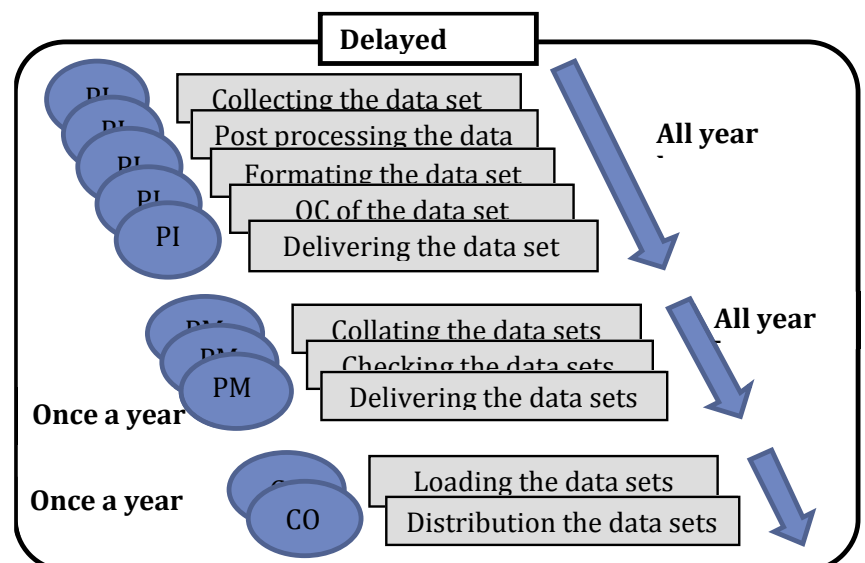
Delayed

PI
PI
PI
PI
PI

Collecting the data set
Post processing the data
Formating the data set
QC of the data set
Delivering the data set

All year

PM
PM
PM

Collating the data sets
Checking the data sets
Delivering the data sets

All year

Once a year

CO
CO

Loading the data sets
Distribution the data sets

Once a year